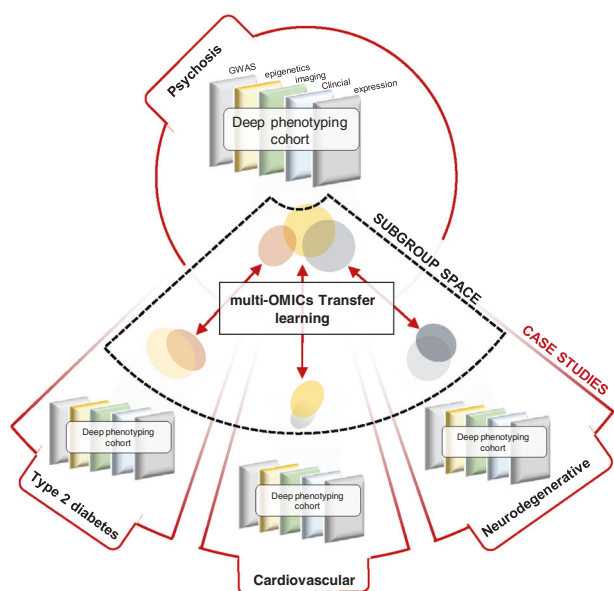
Psychosis

GWAS epigenetics imaging Clincial expression

Deep phenotyping cohort

SUBGROUP SPACE

multi-OMICs Transfer learning

CASE STUDIES

Deep phenotyping cohort

Type 2 diabetes

Deep phenotyping cohort

Neurodegenerative

Deep phenotyping cohort

Cardiovascular